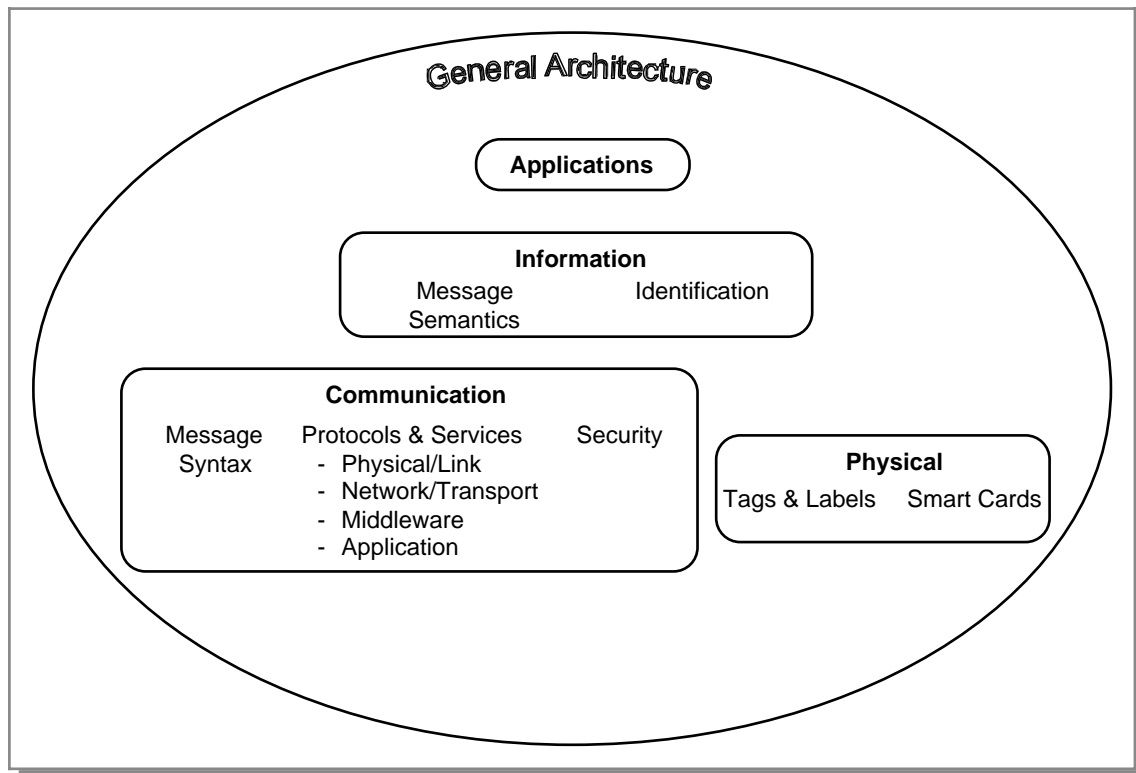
General Architecture

Applications

Information

Message Semantics

Identification

Communication

Message Syntax

Protocols & Services
- Physical/Link
- Network/Transport
- Middleware
- Application

Security

Physical

Tags & Labels

Smart Cards